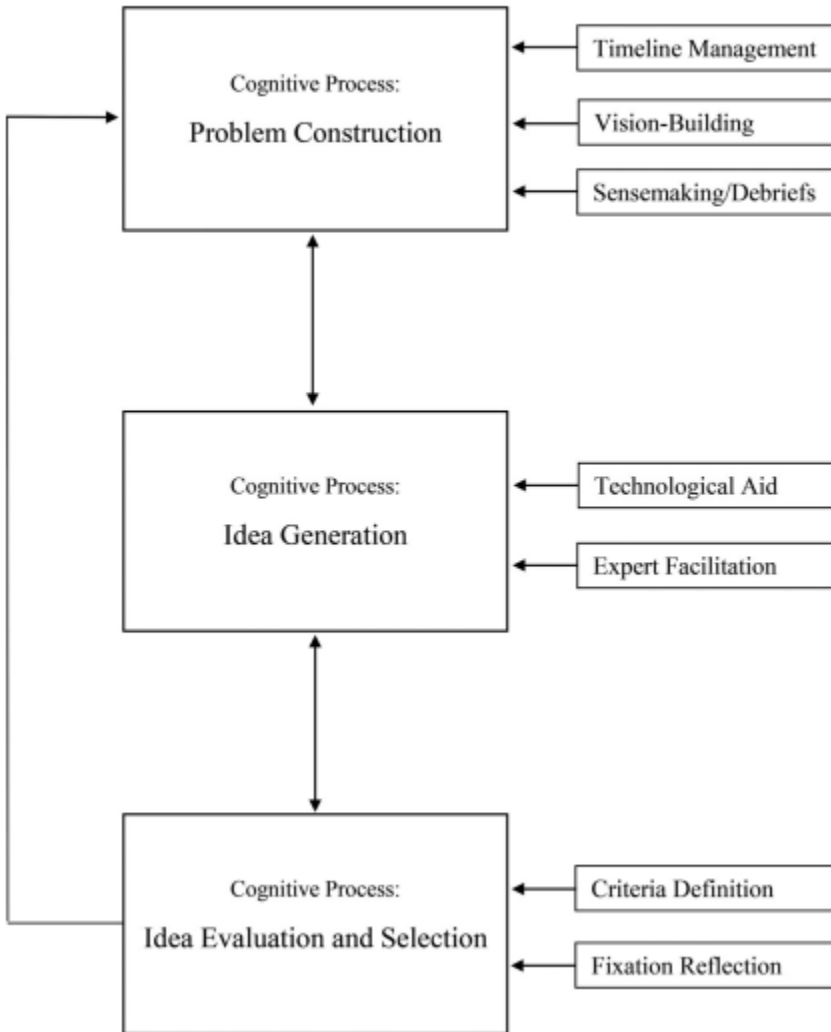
Cognitive Process:
Problem Construction

Timeline Management

Vision-Building

Sensemaking/Debriefs

Cognitive Process:
Idea Generation

Technological Aid

Expert Facilitation

Cognitive Process:
Idea Evaluation and Selection

Criteria Definition

Fixation Reflection